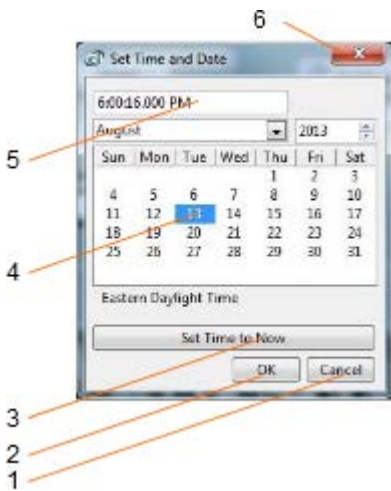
6

Set Time and Date

6:00:16.000 PM

5

August

2013

| Sun | Mon | Tue | Wed | Thu | Fri | Sat |
|---|---|---|---|---|---|---|
| | | | | 1 | 2 | 3 |
| 4 | 5 | 6 | 7 | 8 | 9 | 10 |
| 11 | 12 | 13 | 14 | 15 | 16 | 17 |
| 18 | 19 | 20 | 21 | 22 | 23 | 24 |
| 25 | 26 | 27 | 28 | 29 | 30 | 31 |

4

Eastern Daylight Time

Set Time to Now

OK

Cancel

3

2

1